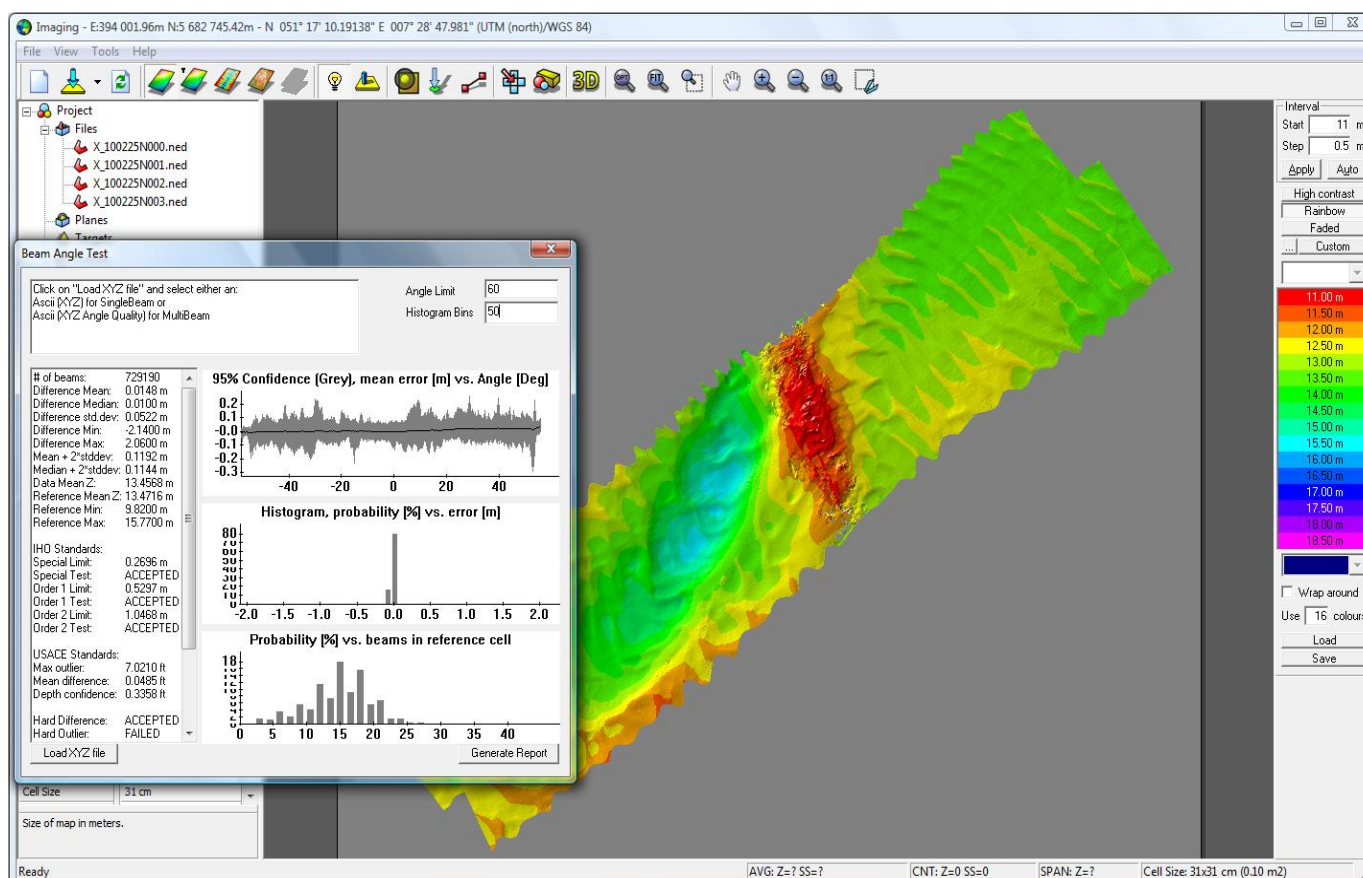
Imaging - E:394 001.96m N:5 682 745.42m - N 051° 17' 10.19138" E 007° 28' 47.981" (UTM (north)/WGS 84)

File View Tools Help

3D

Project
Files
X_100225N000.ned
X_100225N001.ned
X_100225N002.ned
X_100225N003.ned
Planes
Targets

Beam Angle Test

Click on "Load XYZ file" and select either an:
Ascii (XYZ) for SingleBeam or
Ascii (XYZ Angle Quality) for MultiBeam

Angle Limit 60
Histogram Bins 50

| | |
|---|---|
| # of beams: | 729190 |
| Difference Mean: | 0.0148 m |
| Difference Median: | 0.0100 m |
| Difference std.dev: | 0.0522 m |
| Difference Min: | -2.1400 m |
| Difference Max: | 2.0600 m |
| Mean + 2*stddev: | 0.1192 m |
| Median + 2*stddev: | 0.1144 m |
| Data Mean Z: | 13.4568 m |
| Reference Mean Z: | 13.4716 m |
| Reference Min: | 9.8200 m |
| Reference Max: | 15.7700 m |

IHO Standards:

| | |
|---|---|
| Special Limit: | 0.2696 m |
| Special Test: | ACCEPTED |
| Order 1 Limit: | 0.5297 m |
| Order 1 Test: | ACCEPTED |
| Order 2 Limit: | 1.0468 m |
| Order 2 Test: | ACCEPTED |

USACE Standards:

| | |
|---|---|
| Max outlier: | 7.0210 ft |
| Mean difference: | 0.0485 ft |
| Depth confidence: | 0.3358 ft |

| | |
|---|---|
| Hard Difference: | ACCEPTED |
| Hard Outlier: | FAILED |

95% Confidence (Grey), mean error [m] vs. Angle [Deg]
0.2 0.1 -0.0 -0.1 -0.2 -0.3
-40 -20 0 20 40

Histogram, probability [%] vs. error [m]
80 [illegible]
-2.0 -1.5 -1.0 -0.5 0.0 0.5 1.0 1.5 2.0

Probability [%] vs. beams in reference cell
18 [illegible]
0 5 10 15 20 25 30 35 40

Load XYZ file
Generate Report

Cell Size 31 cm
Size of map in meters.

Interval
Start 11 m
Step 0.5 m
Apply Auto
High contrast
Rainbow
Faded
... Custom
11.00 m
11.50 m
12.00 m
12.50 m
13.00 m
13.50 m
14.00 m
14.50 m
15.00 m
15.50 m
16.00 m
16.50 m
17.00 m
17.50 m
18.00 m
18.50 m
Wrap around
Use 16 colours
Load
Save

Ready
AVG: Z=? SS=?
CNT: Z=0 SS=0
SPAN: Z=?
Cell Size: 31x31 cm (0.10 m2)